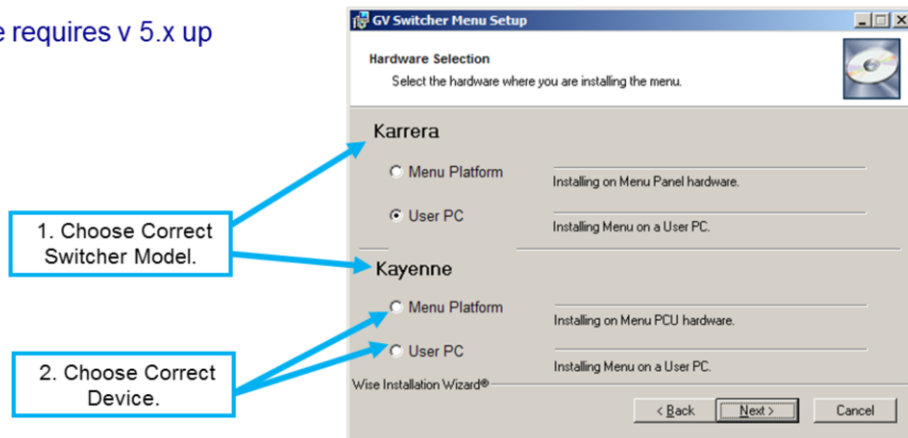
e requires v 5.x up

GV Switcher Menu Setup

Hardware Selection

Select the hardware where you are installing the menu.

Karrera

Menu Platform

Installing on Menu Panel hardware.

User PC

Installing Menu on a User PC.

Kayenne

Menu Platform

Installing on Menu PCU hardware.

User PC

Installing Menu on a User PC.

Wise Installation Wizard®

< Back

Next >

Cancel

1. Choose Correct Switcher Model.

2. Choose Correct Device.